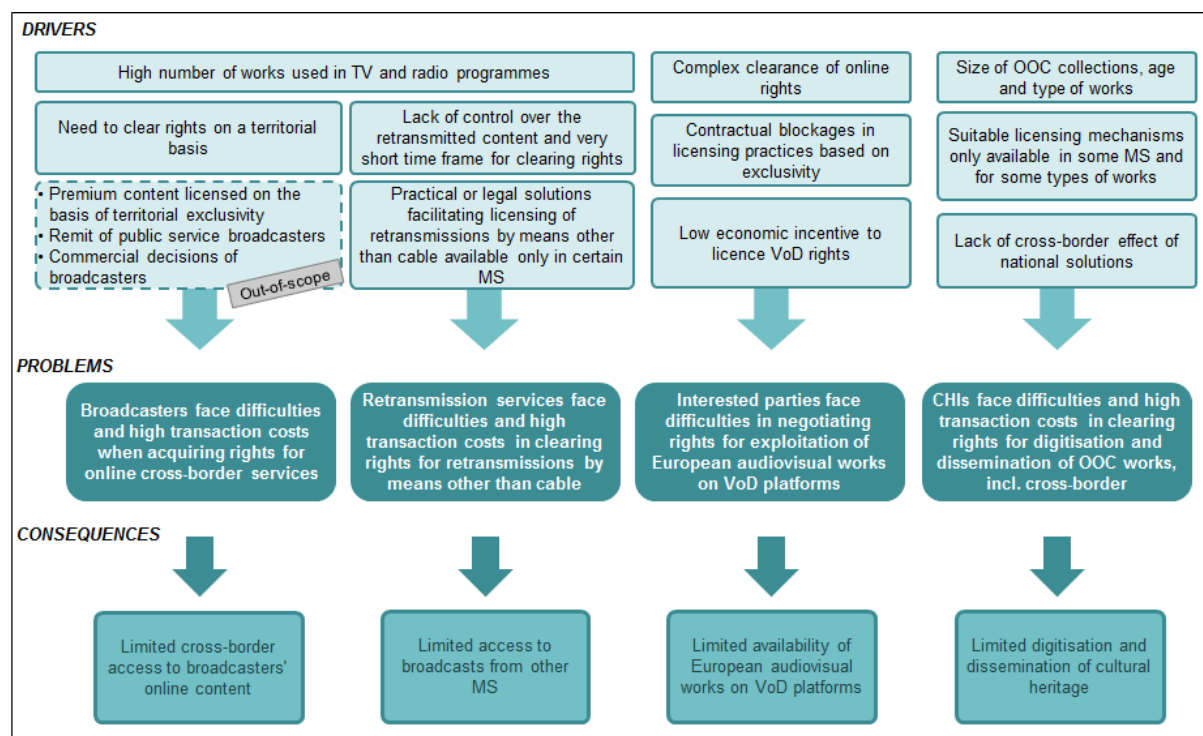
DRIVERS

High number of works used in TV and radio programmes

Need to clear rights on a territorial basis

• Premium content licensed on the basis of territorial exclusivity
• Remit of public service broadcasters
• Commercial decisions of broadcasters

Out-of-scope

Lack of control over the retransmitted content and very short time frame for clearing rights

Practical or legal solutions facilitating licensing of retransmissions by means other than cable available only in certain MS

Complex clearance of online rights

Contractual blockages in licensing practices based on exclusivity

Low economic incentive to licence VoD rights

Size of OOC collections, age and type of works

Suitable licensing mechanisms only available in some MS and for some types of works

Lack of cross-border effect of national solutions

PROBLEMS

Broadcasters face difficulties and high transaction costs when acquiring rights for online cross-border services

Retransmission services face difficulties and high transaction costs in clearing rights for retransmissions by means other than cable

Interested parties face difficulties in negotiating rights for exploitation of European audiovisual works on VoD platforms

CHIs face difficulties and high transaction costs in clearing rights for digitisation and dissemination of OOC works, incl. cross-border

CONSEQUENCES

Limited cross-border access to broadcasters' online content

Limited access to broadcasts from other MS

Limited availability of European audiovisual works on VoD platforms

Limited digitisation and dissemination of cultural heritage